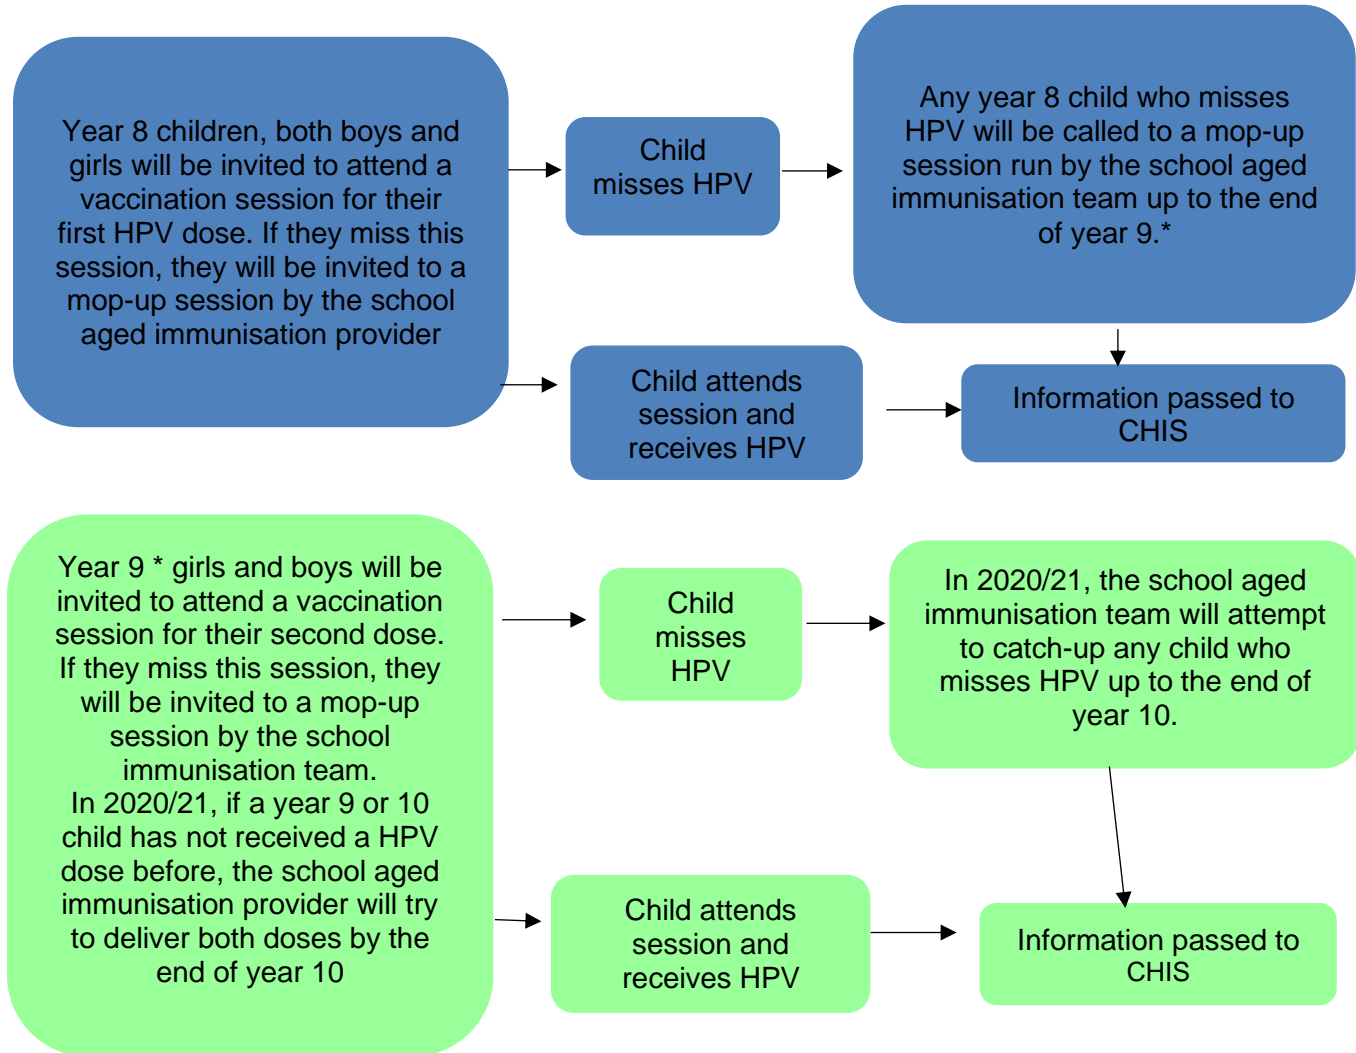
Year 8 children, both boys and girls will be invited to attend a vaccination session for their first HPV dose. If they miss this session, they will be invited to a mop-up session by the school aged immunisation provider

Child misses HPV

Any year 8 child who misses HPV will be called to a mop-up session run by the school aged immunisation team up to the end of year 9.*

Child attends session and receives HPV

Information passed to CHIS

Year 9 * girls and boys will be invited to attend a vaccination session for their second dose. If they miss this session, they will be invited to a mop-up session by the school immunisation team.
In 2020/21, if a year 9 or 10 child has not received a HPV dose before, the school aged immunisation provider will try to deliver both doses by the end of year 10

Child misses HPV

In 2020/21, the school aged immunisation team will attempt to catch-up any child who misses HPV up to the end of year 10.

Child attends session and receives HPV

Information passed to CHIS